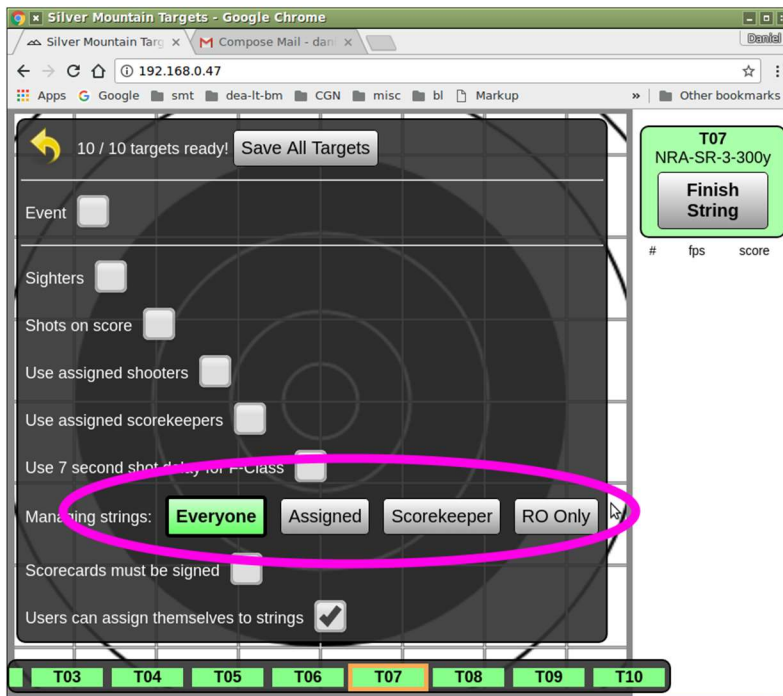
Silver Mountain Targets - Google Chrome

Silver Mountain Targ ×
Compose Mail - dan ×

Daniel

192.168.0.47

Apps
Google
smt
dea-lt-bm
CGN
misc
bl
Markup
»
Other bookmarks

10 / 10 targets ready!
Save All Targets

Event

Sighters

Shots on score

Use assigned shooters

Use assigned scorekeepers

Use 7 second shot delay for F-Class

Managing strings:
Everyone
Assigned
Scorekeeper
RO Only

Scorecards must be signed

Users can assign themselves to strings

T07
NRA-SR-3-300y
Finish String

#
fps
score

T03
T04
T05
T06
T07
T08
T09
T10